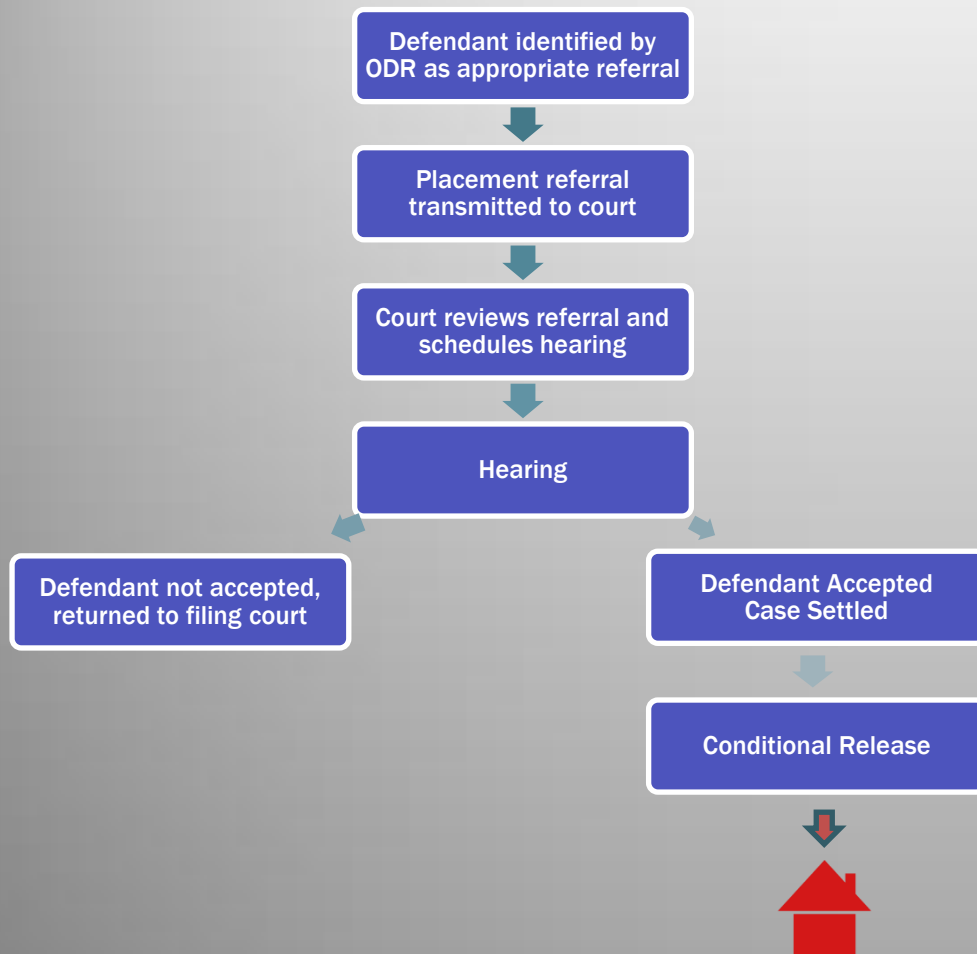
Defendant identified by ODR as appropriate referral

Placement referral transmitted to court

Court reviews referral and schedules hearing

Hearing

Defendant not accepted, returned to filing court

Defendant Accepted Case Settled

Conditional Release